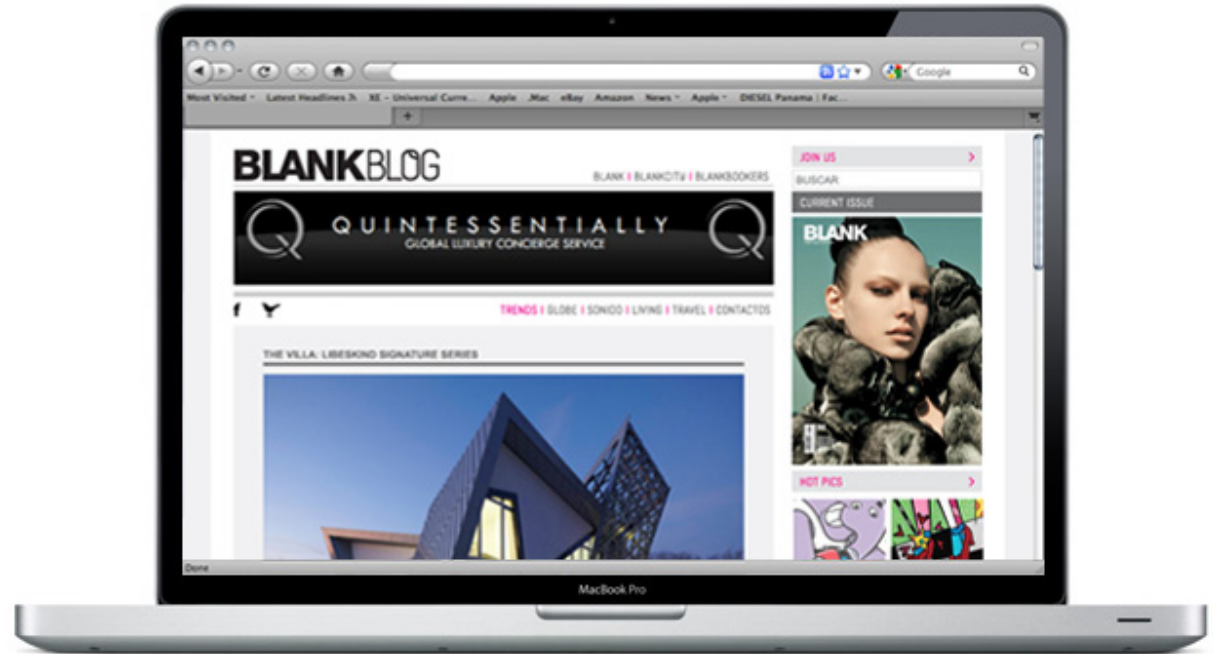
Google

Most Visited · Latest Headlines · XE - Universal Curre... Apple .Mac eBay Amazon News · Apple · DIESEL Panama | Fac...

BLANKBLOG

BLANK | BLANKCITY | BLANKBOOKERS

QUINTESSENTIALLY
GLOBAL LUXURY CONCIERGE SERVICE

TRENDS | GLOBE | SONIDO | LIVING | TRAVEL | CONTACTOS

THE VILLA: LIBESKIND SIGNATURE SERIES

JOIN US

BUSCAR

CURRENT ISSUE

BLANK

HOT PICS

Done

MacBook Pro